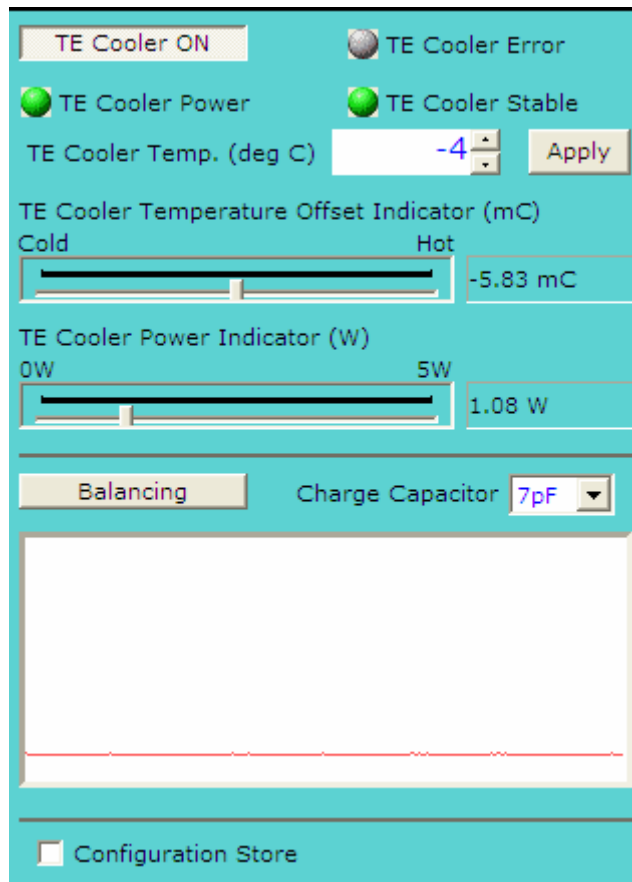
TE Cooler ON

TE Cooler Error

TE Cooler Power

TE Cooler Stable

TE Cooler Temp. (deg C) -4 Apply

TE Cooler Temperature Offset Indicator (mC)

Cold Hot

-5.83 mC

TE Cooler Power Indicator (W)

0W 5W

1.08 W

Balancing

Charge Capacitor 7pF

Configuration Store